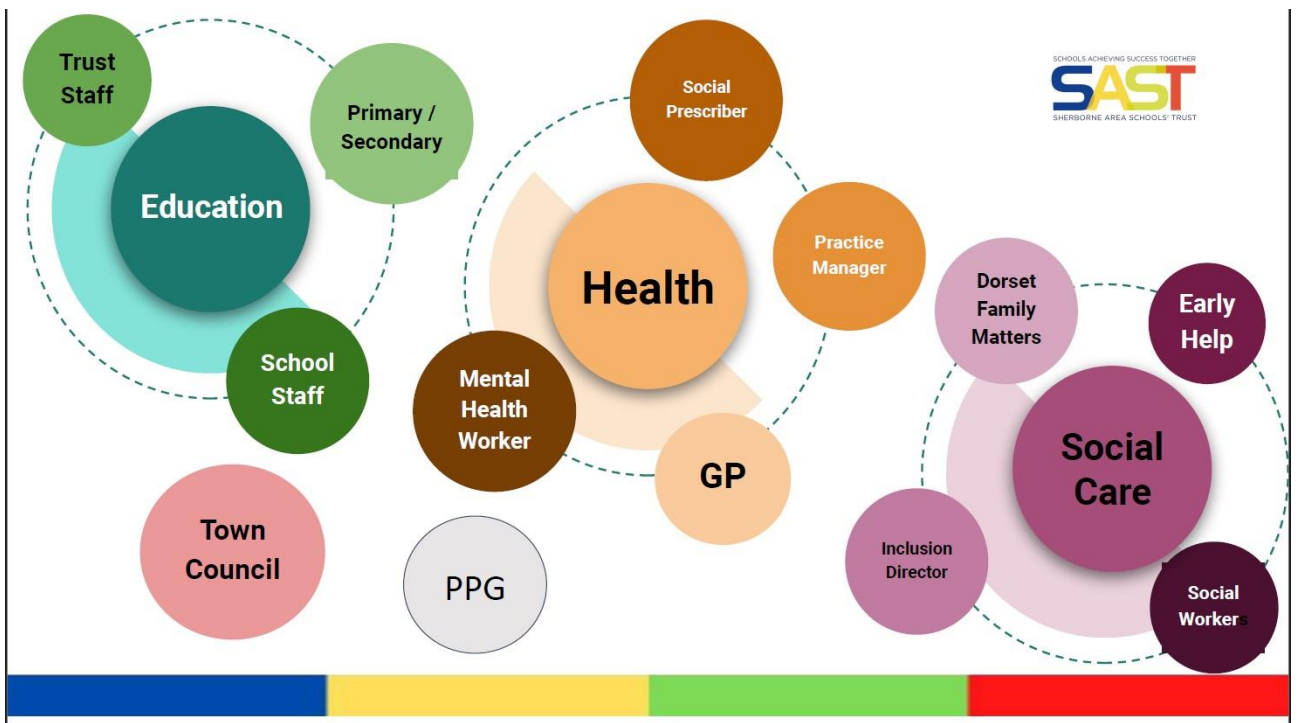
Trust Staff

Education

Primary / Secondary

School Staff

Social Prescriber

Health

Practice Manager

Mental Health Worker

GP

SCHOOLS ACHIEVING SUCCESS TOGETHER
SAST
SHERBORNE AREA SCHOOLS' TRUST

Dorset Family Matters

Early Help

Social Care

Inclusion Director

Social Workers

Town Council

PPG